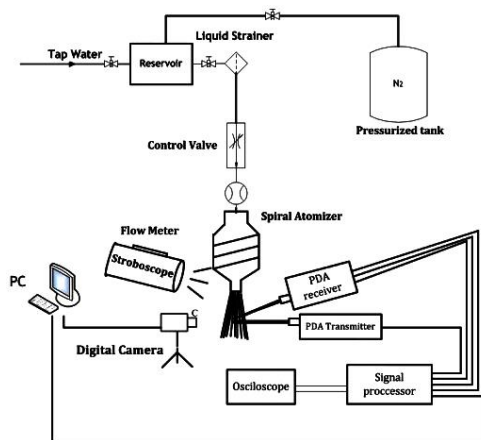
Liquid Strainer

Tap Water

Reservoir

$N_2$

Pressurized tank

Control Valve

Spiral Atomizer

Flow Meter

Stroboscope

PC

PDA receiver

PDA Transmitter

Digital Camera

Osciloscope

Signal proccessor